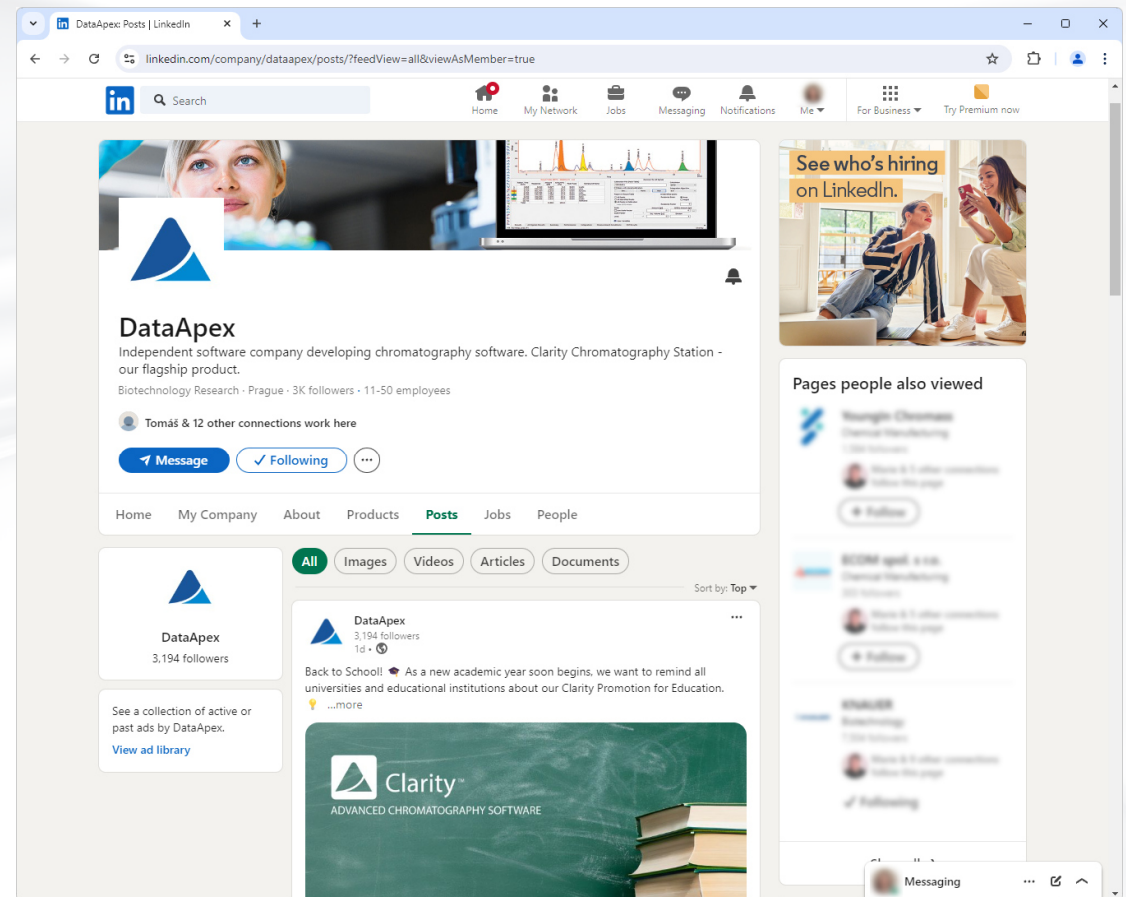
DataApex: Posts | LinkedIn

linkedin.com/company/dataapex/posts/?feedView=all&viewAsMember=true

Search

Home My Network Jobs Messaging Notifications Me For Business Try Premium now

DataApex

Independent software company developing chromatography software. Clarity Chromatography Station - our flagship product.

Biotechnology Research · Prague · 3K followers · 11-50 employees

Tomáš & 12 other connections work here

Message Following

Home My Company About Products Posts Jobs People

DataApex
3,194 followers

See a collection of active or past ads by DataApex.
View ad library

All Images Videos Articles Documents

Sort by: Top

DataApex
3,194 followers
1d •

Back to School! 🎓 As a new academic year soon begins, we want to remind all universities and educational institutions about our Clarity Promotion for Education. 💡 ...more

Clarity™
ADVANCED CHROMATOGRAPHY SOFTWARE

See who's hiring on LinkedIn.

Pages people also viewed

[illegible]

+ Follow

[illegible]

+ Follow

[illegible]

Following

Messaging